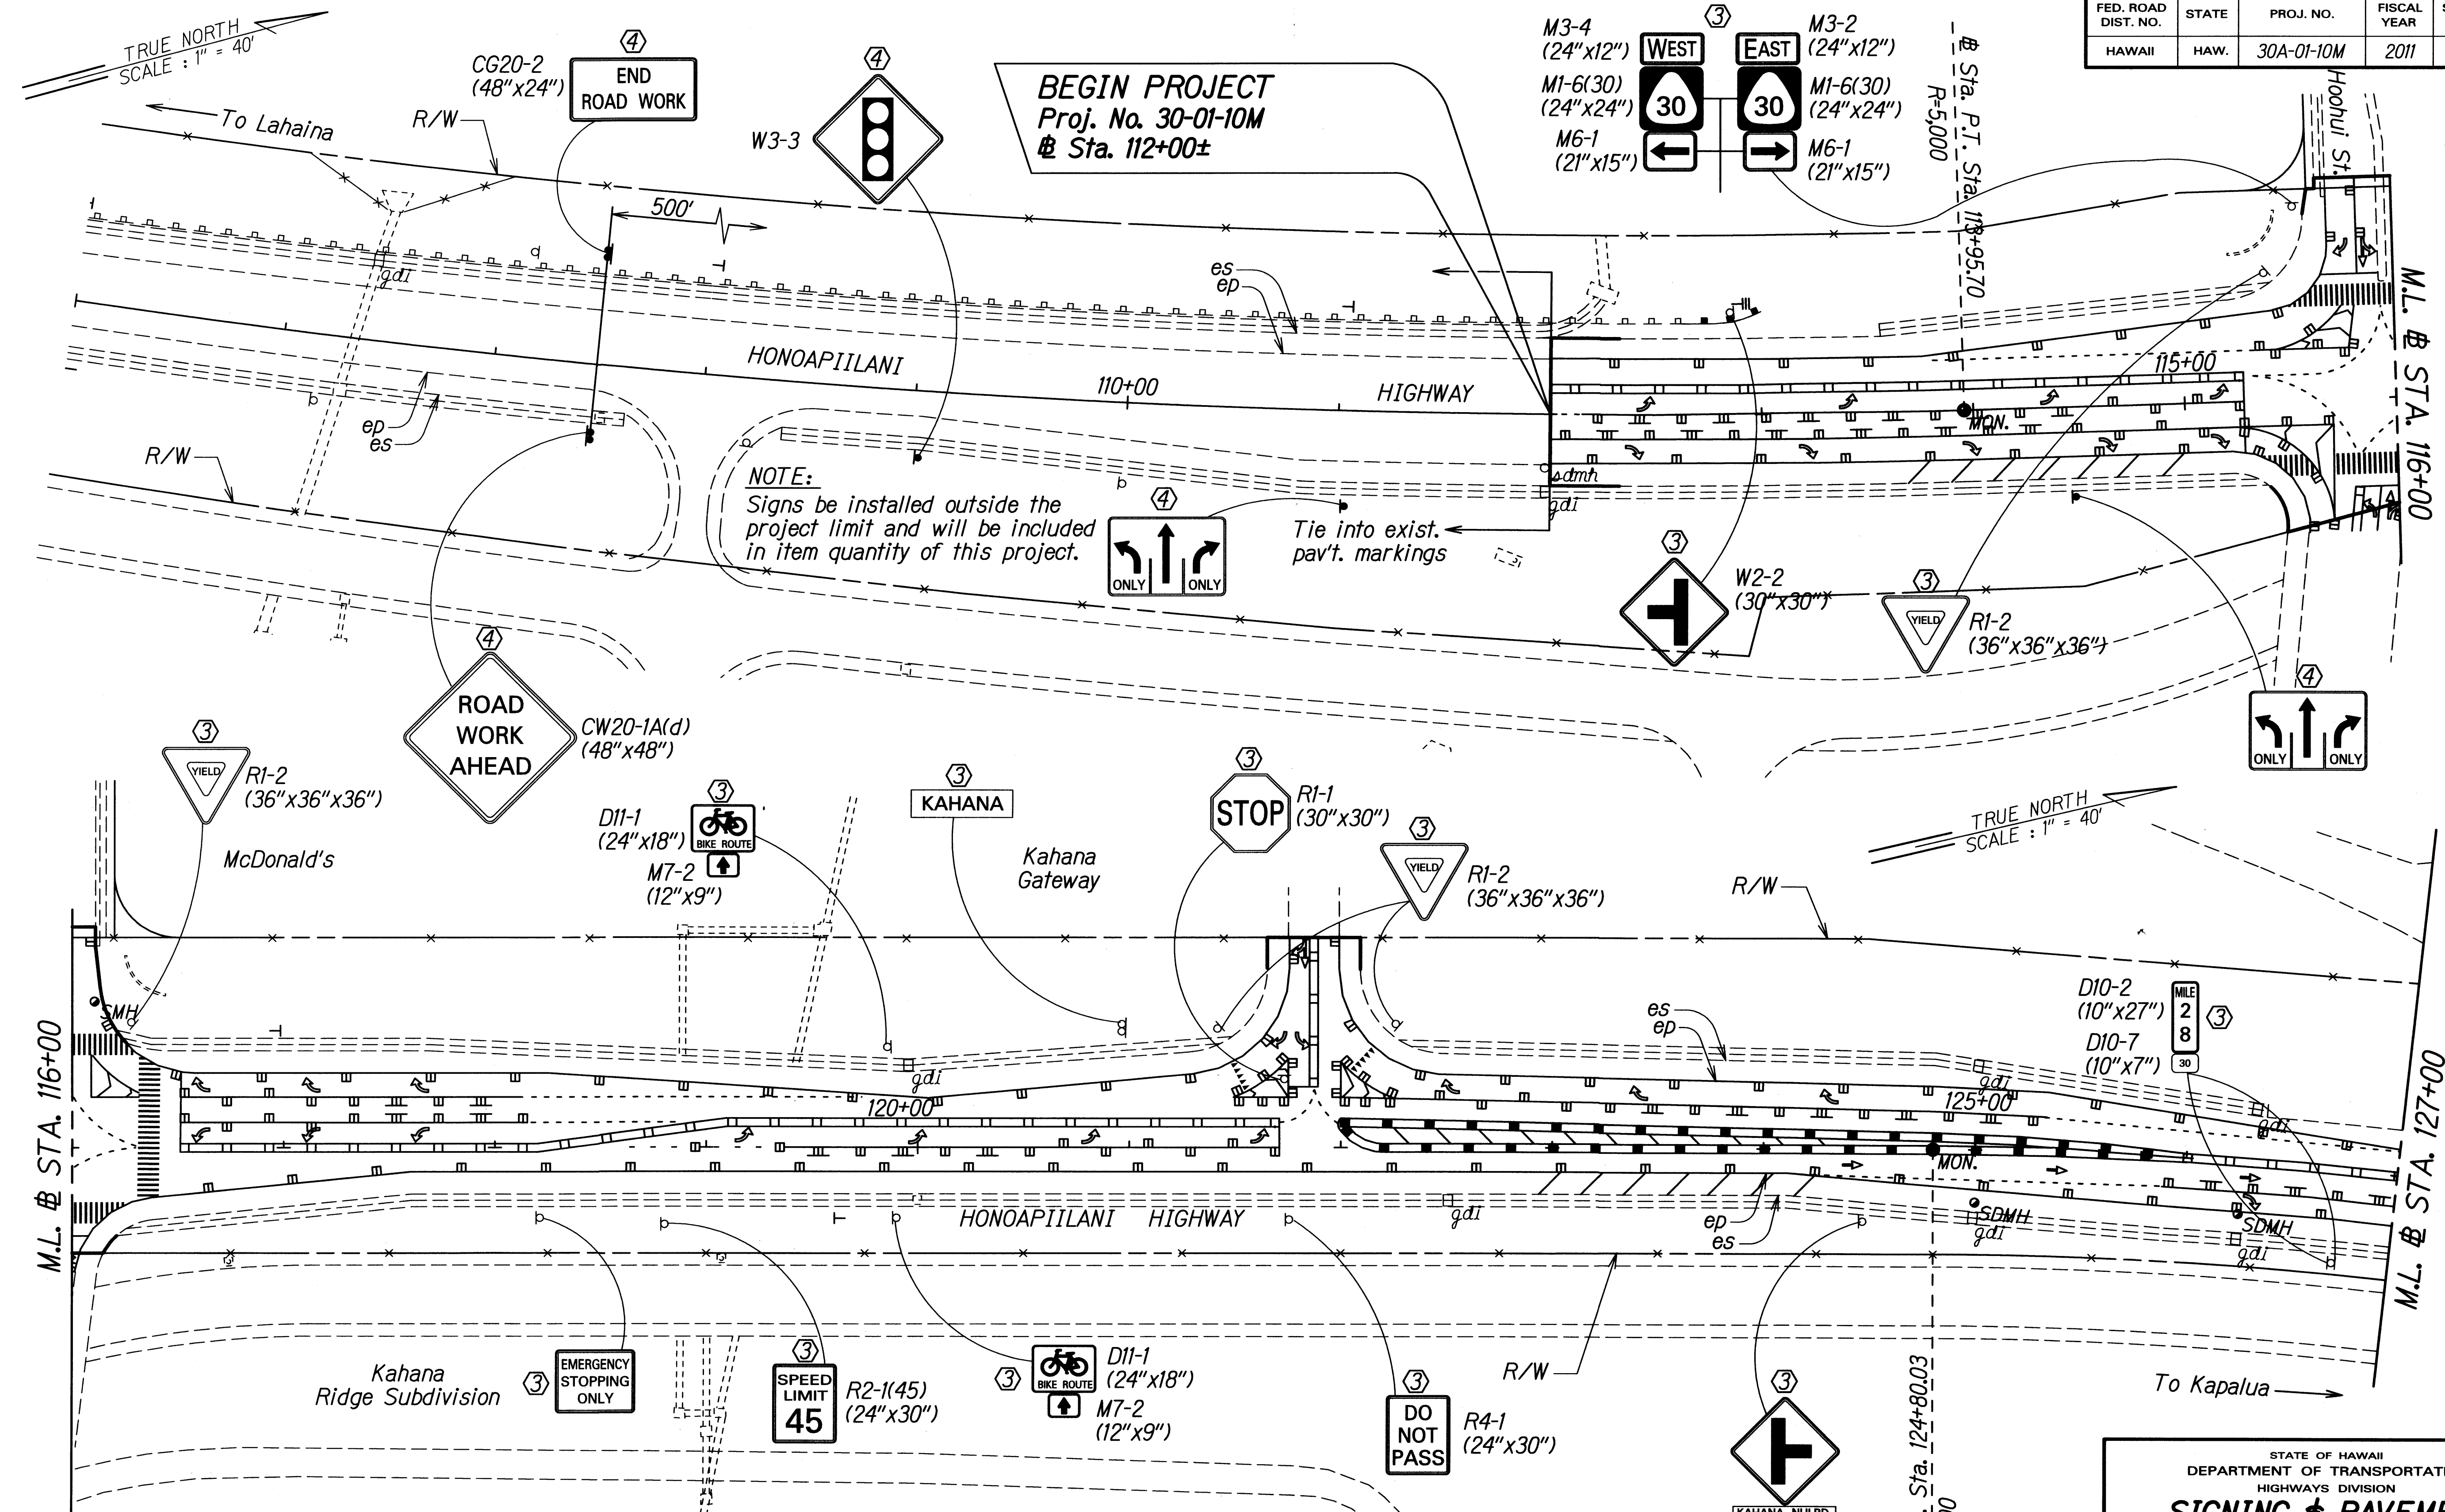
TRUE NORTH
SCALE : 1" = 40'

| FED. ROAD DIST. NO. | STATE | PROJ. NO. | FISCAL YEAR |
|---|---|---|---|
| HAWAII | HAW. | 30A-01-10M | 2011 |

To Lahaina
R/W
CG20-2 (48"x24")
4
END ROAD WORK
4
W3-3
BEGIN PROJECT
Proj. No. 30-01-10M
℄ Sta. 112+00±
M3-4 (24"x12")
3
WEST
EAST
M3-2 (24"x12")
M1-6(30) (24"x24")
30
30
M1-6(30) (24"x24")
M6-1 (21"x15")
M6-1 (21"x15")
℄ Sta. P.T. Sta. 113+95.70
R=5,000
Hoohui St.
500'
gdi
es
ep
HONOAPIILANI
110+00
HIGHWAY
115+00
M.L. ℄ STA. 116+00
MON.
ep
es
R/W
NOTE:
Signs be installed outside the project limit and will be included in item quantity of this project.
4
ONLY
ONLY
Tie into exist. pav't. markings
sdmh
gdi
3
W2-2 (30"x30")
3
YIELD
R1-2 (36"x36"x36")
4
ONLY
ONLY
4
ROAD WORK AHEAD
CW20-1A(d) (48"x48")
3
YIELD
R1-2 (36"x36"x36")
McDonald's
3
D11-1 (24"x18")
BIKE ROUTE
M7-2 (12"x9")
3
KAHANA
Kahana Gateway
3
STOP
R1-1 (30"x30")
3
YIELD
R1-2 (36"x36"x36")
TRUE NORTH
SCALE : 1" = 40'
R/W
D10-2 (10"x27")
MILE 2 8
3
D10-7 (10"x7")
30
es
ep
SMH
gdi
120+00
125+00
gdi
MON.
M.L. ℄ STA. 116+00
HONOAPIILANI HIGHWAY
gdi
ep
es
SDMH
gdi
SDMH
gdi
M.L. ℄ STA. 127+00
Kahana Ridge Subdivision
3
EMERGENCY STOPPING ONLY
3
SPEED LIMIT 45
R2-1(45) (24"x30")
3
BIKE ROUTE
D11-1 (24"x18")
M7-2 (12"x9")
3
DO NOT PASS
R4-1 (24"x30")
R/W
3
Sta. 124+80.03
To Kapalua
KAHANA NUI RD.
STATE OF HAWAII
DEPARTMENT OF TRANSPORTAT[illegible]
HIGHWAYS DIVISION
SIGNING & PAVEM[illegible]